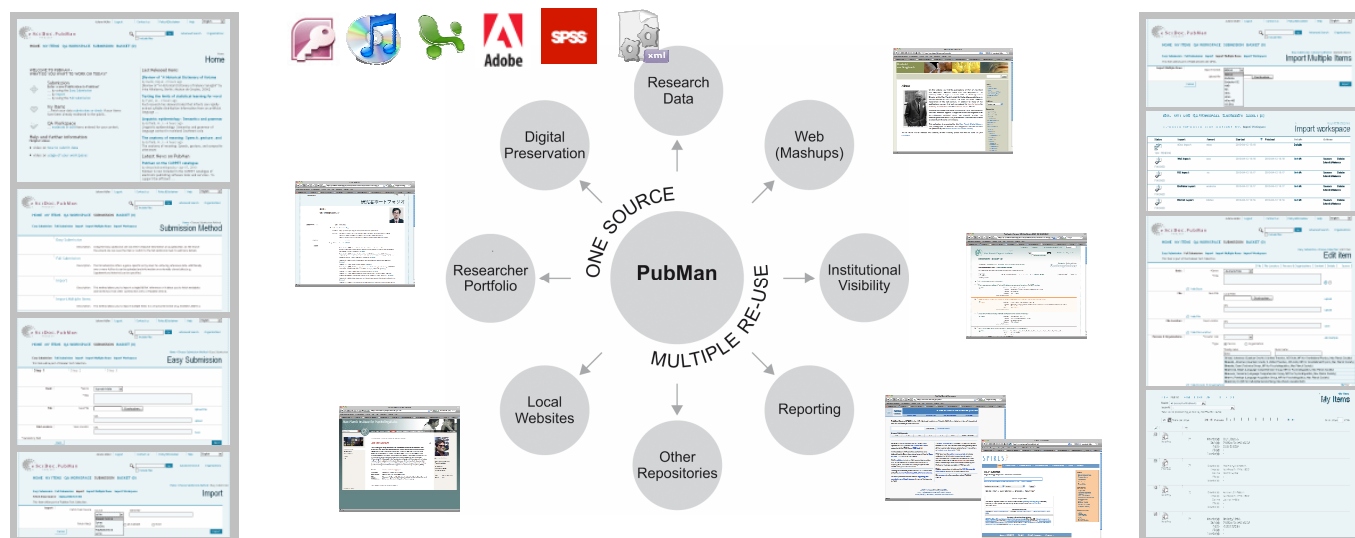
Adobe

SPSS

xml

Research Data

Digital Preservation

Web (Mashups)

ONE SOURCE

PubMan

MULTIPLE RE-USE

Researcher Portfolio

Institutional Visibility

Local Websites

Reporting

Other Repositories

Home

Submission Method

Easy Submission

Import

Import Multiple Items

Import workspace

Edit item

My Items